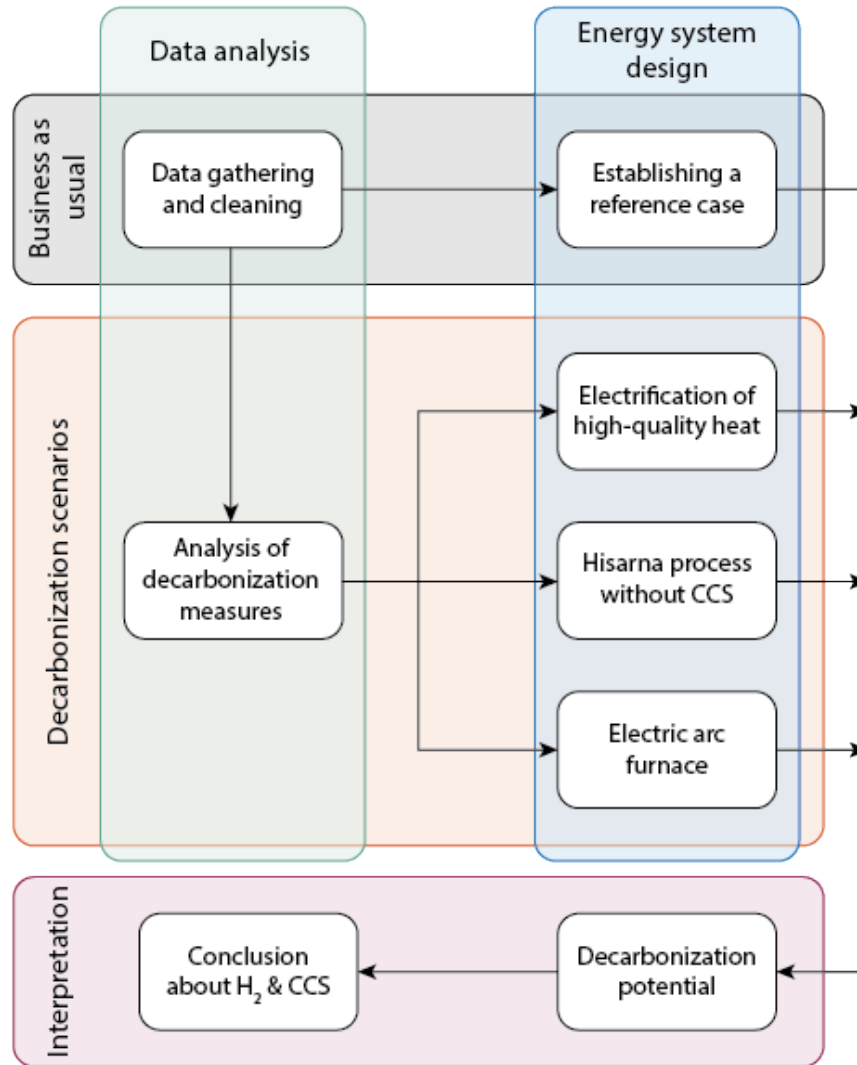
Data analysis

Energy system design

Business as usual

Data gathering and cleaning

Establishing a reference case

Decarbonization scenarios

Electrification of high-quality heat

Analysis of decarbonization measures

Hisarna process without CCS

Electric arc furnace

Interpretation

Conclusion about $H_2$ & CCS

Decarbonization potential